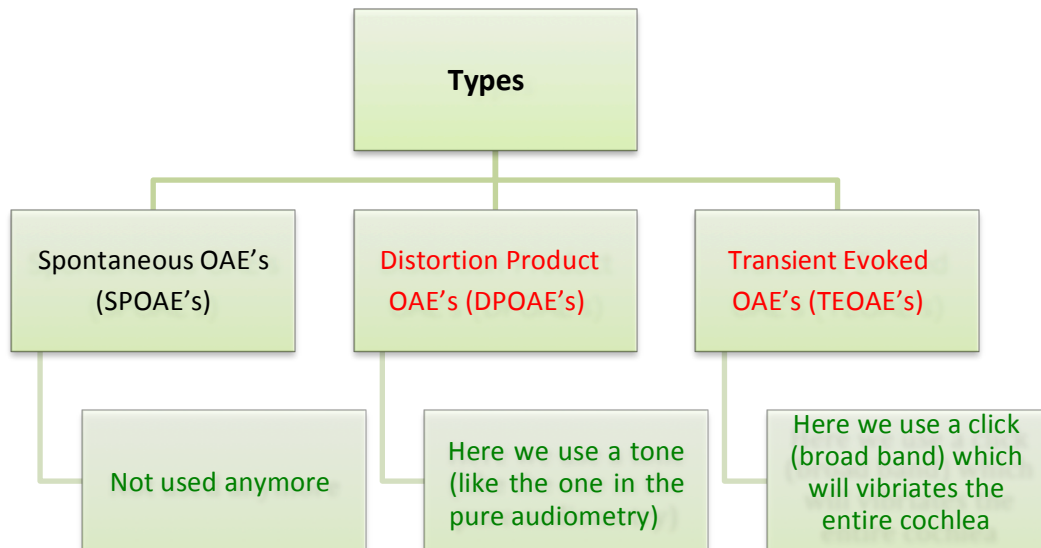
Types

Spontaneous OAE’s (SPOAE’s)

Not used anymore

Distortion Product OAE’s (DPOAE’s)

Here we use a tone (like the one in the pure audiometry)

Transient Evoked OAE’s (TEOAE’s)

Here we use a click (broad band) which will vibriates the entire cochlea